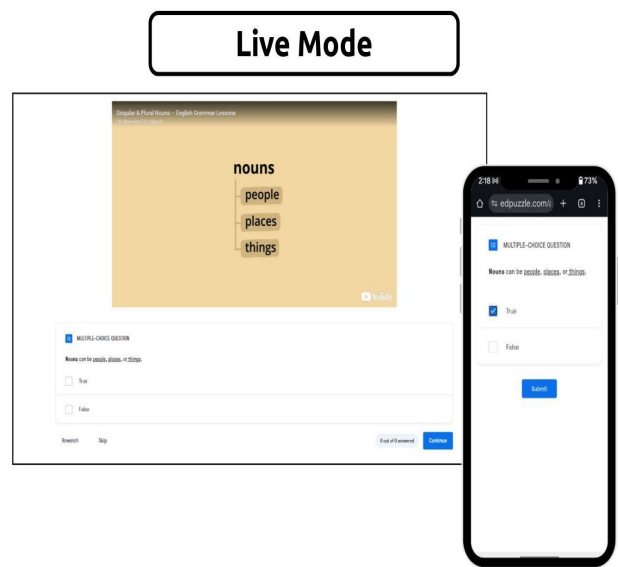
Live Mode

Singular & Plural Nouns – English Grammar Lessons

nouns
people
places
things

YouTube

MULTIPLE-CHOICE QUESTION

Nouns can be people, places, or things.

True

False

Rewatch Skip

0 out of 0 answered Continue

2:18 73%

edpuzzle.com/

MULTIPLE-CHOICE QUESTION

Nouns can be people, places, or things.

True

False

Submit